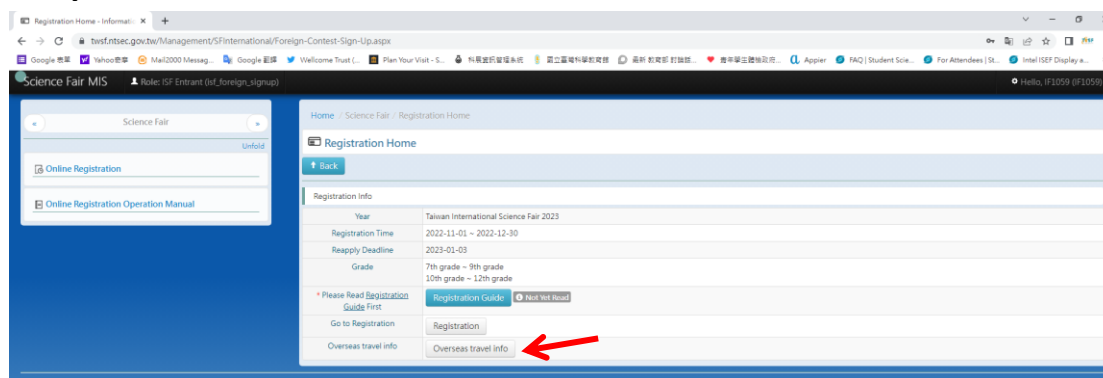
Registration Home - Informatic ×  +

twsf.ntsec.gov.tw/Management/SFInternational/Foreign-Contest-Sign-Up.aspx

Google 表單  Yahoo奇摩  Mail2000 Messag...  Google 翻譯  Wellcome Trust (...  Plan Your Visit - S...  科展資訊管理系統  國立臺灣科學教育館  最新 教育部 對臺館...  青年學生體驗政府...  Appier  FAQ | Student Scie...  For Attendees | St...  Intel ISEF Display a...

Science Fair MIS  Role: ISF Entrant (isf_foreign_signup)  Hello, IF1059 (IF1059)

«  Science Fair  »

Unfold

Online Registration

Online Registration Operation Manual

Home / Science Fair / Registration Home

Registration Home

Back

Registration Info

| | |
|---|---|
| Year | Taiwan International Science Fair 2023 |
| Registration Time | 2022-11-01 ~ 2022-12-30 |
| Reapply Deadline | 2023-01-03 |
| Grade | 7th grade ~ 9th grade<br>10th grade ~ 12th grade |
| * Please Read Registration Guide First | Registration Guide  Not Yet Read |
| Go to Registration | Registration |
| Overseas travel info | Overseas travel info |